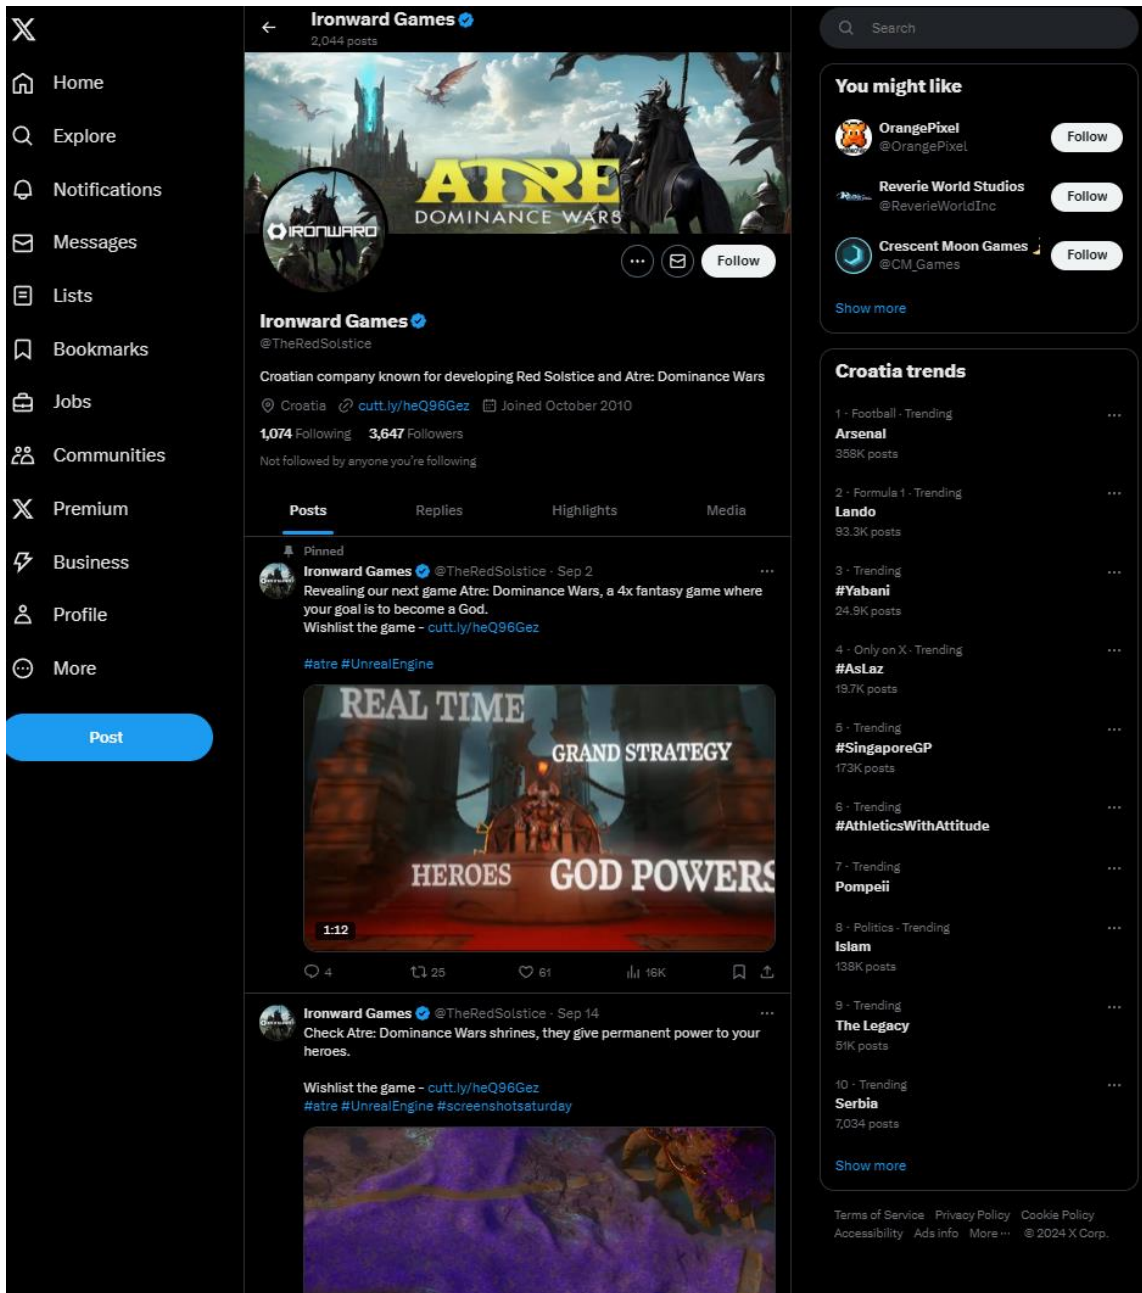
X

Home

Explore

Notifications

Messages

Lists

Bookmarks

Jobs

Communities

Premium

Business

Profile

More

Post

Ironward Games
2,044 posts

ATRE
DOMINANCE WARS

IRONWARD

Follow

Ironward Games
@TheRedSolstice

Croatian company known for developing Red Solstice and Atre: Dominance Wars

Croatia cutt.ly/heQ96Gez Joined October 2010

1,074 Following 3,647 Followers

Not followed by anyone you're following

Posts Replies Highlights Media

Pinned
Ironward Games @TheRedSolstice · Sep 2
Revealing our next game Atre: Dominance Wars, a 4x fantasy game where your goal is to become a God.
Wishlist the game - cutt.ly/heQ96Gez

#atre #UnrealEngine

REAL TIME
GRAND STRATEGY
HEROES GOD POWERS
1:12

4 25 61 16K

Ironward Games @TheRedSolstice · Sep 14
Check Atre: Dominance Wars shrines, they give permanent power to your heroes.

Wishlist the game - cutt.ly/heQ96Gez
#atre #UnrealEngine #screenshotsaturday

Search

You might like

OrangePixel
@OrangePixel
Follow

Reverie World Studios
@ReverieWorldInc
Follow

Crescent Moon Games
@CM_Games
Follow

Show more

Croatia trends

1 · Football · Trending
Arsenal
358K posts

2 · Formula 1 · Trending
Lando
93.3K posts

3 · Trending
#Yabani
24.9K posts

4 · Only on X · Trending
#AsLaz
19.7K posts

5 · Trending
#SingaporeGP
173K posts

6 · Trending
#AthleticsWithAttitude

7 · Trending
Pompeii

8 · Politics · Trending
Islam
138K posts

9 · Trending
The Legacy
51K posts

10 · Trending
Serbia
7,034 posts

Show more

Terms of Service Privacy Policy Cookie Policy Accessibility Ads info More ··· © 2024 X Corp.